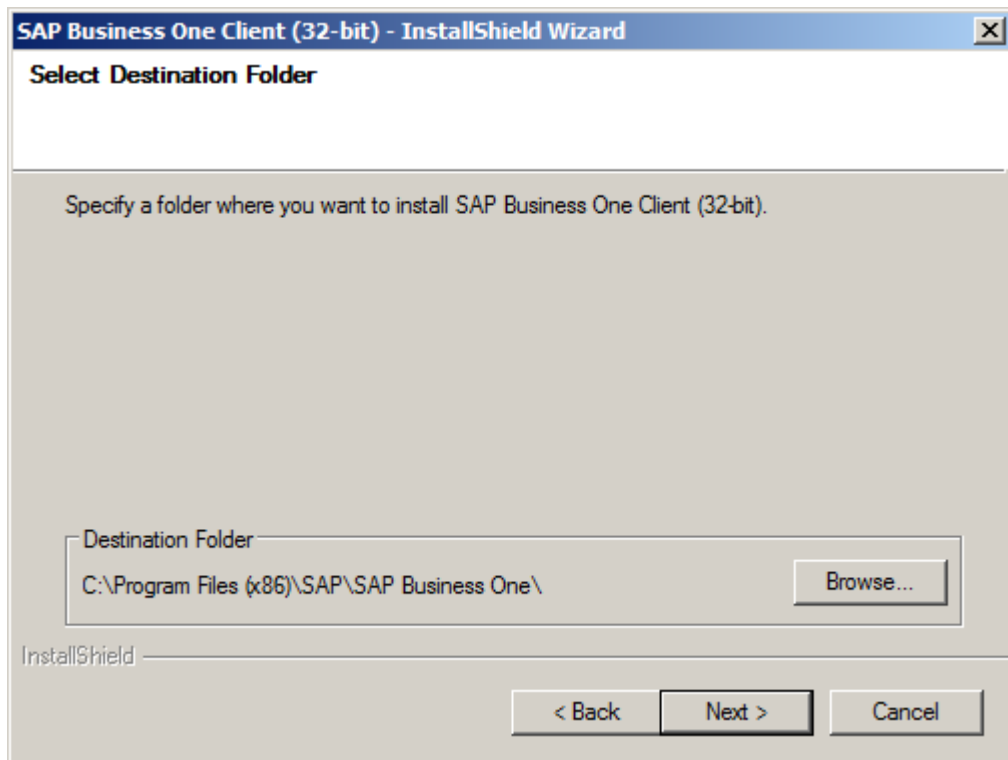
SAP Business One Client (32-bit) - InstallShield Wizard

Select Destination Folder

Specify a folder where you want to install SAP Business One Client (32-bit).

Destination Folder

C:\Program Files (x86)\SAP\SAP Business One\

Browse...

InstallShield

< Back

Next >

Cancel